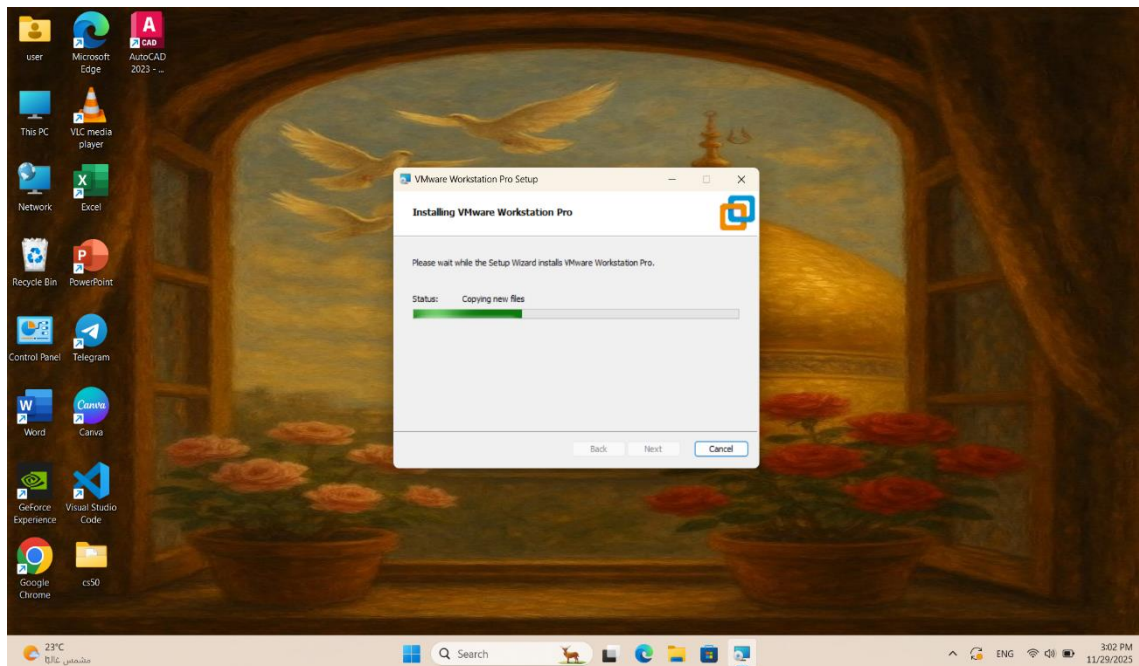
user
Microsoft Edge
CAD
AutoCAD 2023 - ...
This PC
VLC media player
Network
Excel
Recycle Bin
PowerPoint
Control Panel
Telegram
Word
Canva
Canva
GeForce Experience
Visual Studio Code
Google Chrome
cs50

VMware Workstation Pro Setup

Installing VMware Workstation Pro

Please wait while the Setup Wizard installs VMware Workstation Pro.

Status: Copying new files

Back Next Cancel

23°C
مشمس غالبًا
Search
ENG
3:02 PM
11/29/2025